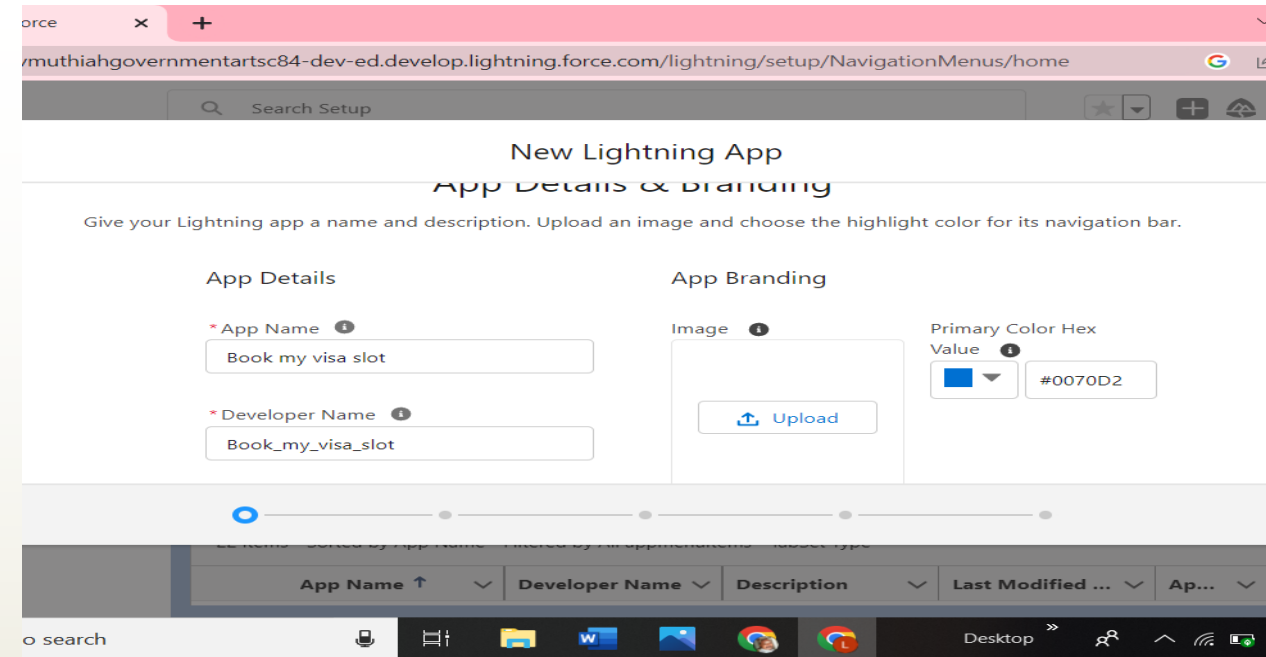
orce

/muthiahgovernmentartsc84-dev-ed.develop.lightning.force.com/lightning/setup/NavigationMenus/home

Search Setup

New Lightning App

App Details & Branding

Give your Lightning app a name and description. Upload an image and choose the highlight color for its navigation bar.

App Details

*App Name

Book my visa slot

*Developer Name

Book_my_visa_slot

App Branding

Image

Upload

Primary Color Hex Value

#0070D2

App Name ↑

Developer Name

Description

Last Modified ...

Ap...

o search

Desktop